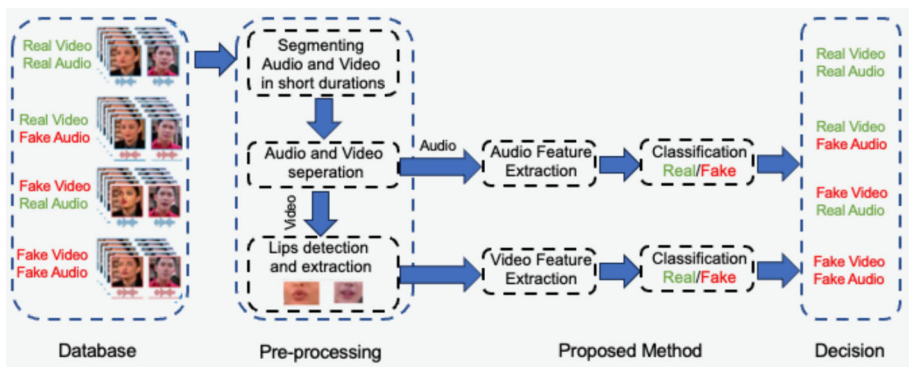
Real Video
Real Audio

Real Video
Fake Audio

Fake Video
Real Audio

Fake Video
Fake Audio

Segmenting Audio and Video in short durations

Audio and Video seperation

Video

Lips detection and extraction

Audio

Audio Feature Extraction

Classification
Real/Fake

Video Feature Extraction

Classification
Real/Fake

Real Video
Real Audio

Real Video
Fake Audio

Fake Video
Real Audio

Fake Video
Fake Audio

Database

Pre-processing

Proposed Method

Decision